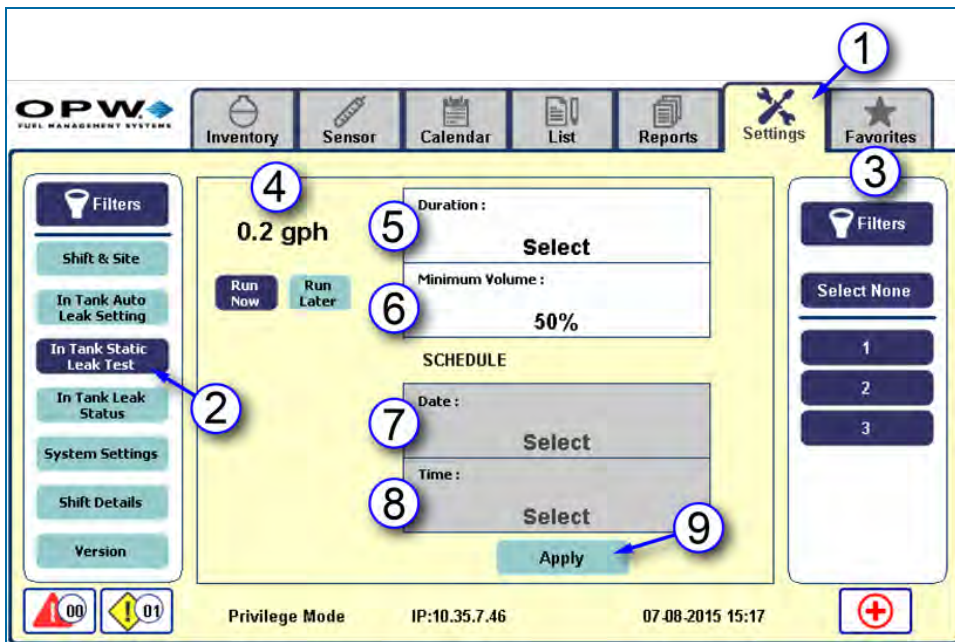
OPW FUEL MANAGEMENT SYSTEMS

Inventory | Sensor | Calendar | List | Reports | Settings | Favorites

1

Filters

Shift & Site

In Tank Auto Leak Setting

In Tank Static Leak Test

In Tank Leak Status

System Settings

Shift Details

Version

2

4

0.2 gph

Run Now

Run Later

5

Duration :

Select

6

Minimum Volume :

50%

SCHEDULE

7

Date :

Select

8

Time :

Select

9

Apply

3

Filters

Select None

1

2

3

00

01

Privilege Mode

IP:10.35.7.46

07-08-2015 15:17